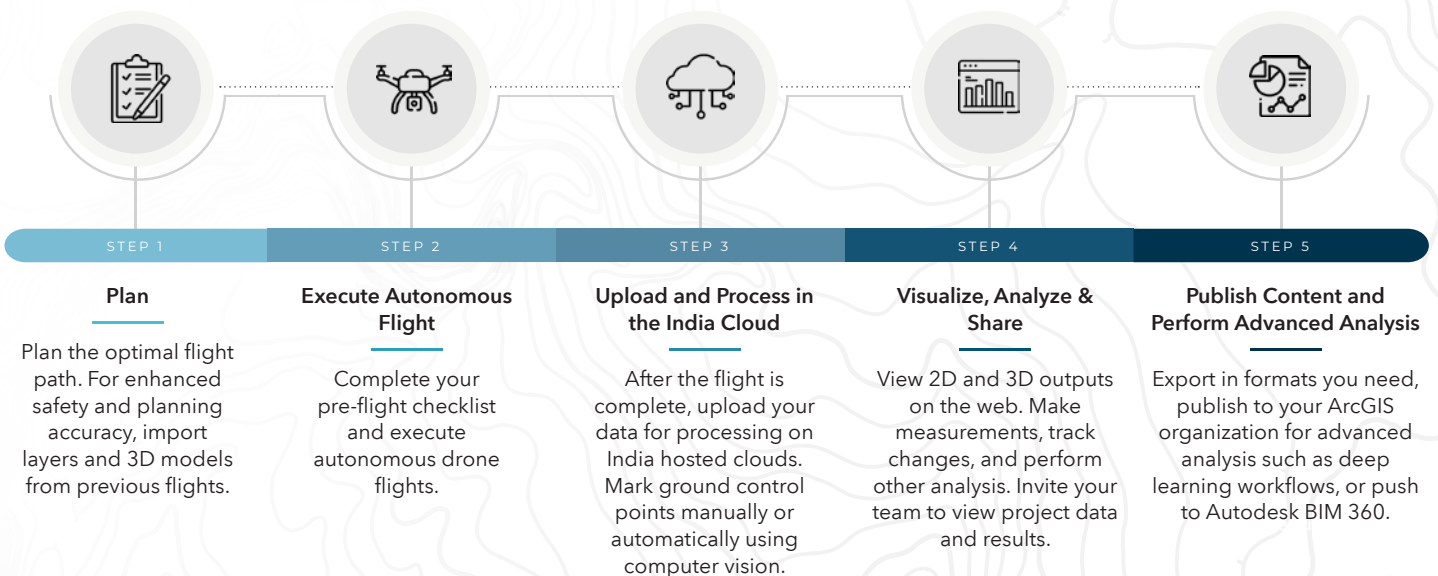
STEP 1

Plan

Plan the optimal flight path. For enhanced safety and planning accuracy, import layers and 3D models from previous flights.

STEP 2

Execute Autonomous Flight

Complete your pre-flight checklist and execute autonomous drone flights.

STEP 3

Upload and Process in the India Cloud

After the flight is complete, upload your data for processing on India hosted clouds. Mark ground control points manually or automatically using computer vision.

STEP 4

Visualize, Analyze & Share

View 2D and 3D outputs on the web. Make measurements, track changes, and perform other analysis. Invite your team to view project data and results.

STEP 5

Publish Content and Perform Advanced Analysis

Export in formats you need, publish to your ArcGIS organization for advanced analysis such as deep learning workflows, or push to Autodesk BIM 360.